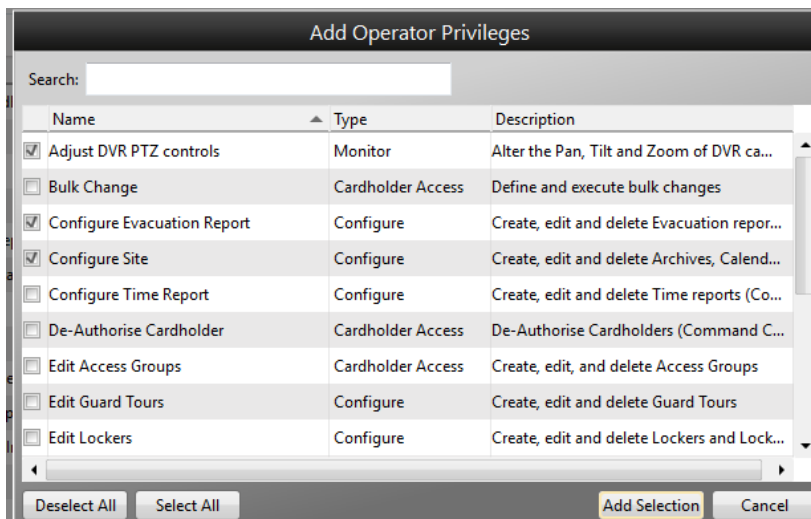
Add Operator Privileges

Search:

| Name | Type | Description |
|---|---|---|
| Adjust DVR PTZ controls | Monitor | Alter the Pan, Tilt and Zoom of DVR ca... |
| Bulk Change | Cardholder Access | Define and execute bulk changes |
| Configure Evacuation Report | Configure | Create, edit and delete Evacuation repor... |
| Configure Site | Configure | Create, edit and delete Archives, Calend... |
| Configure Time Report | Configure | Create, edit and delete Time reports (Co... |
| De-Authorise Cardholder | Cardholder Access | De-Authorise Cardholders (Command C... |
| Edit Access Groups | Cardholder Access | Create, edit, and delete Access Groups |
| Edit Guard Tours | Configure | Create, edit and delete Guard Tours |
| Edit Lockers | Configure | Create, edit and delete Lockers and Lock... |

Deselect All | Select All | Add Selection | Cancel